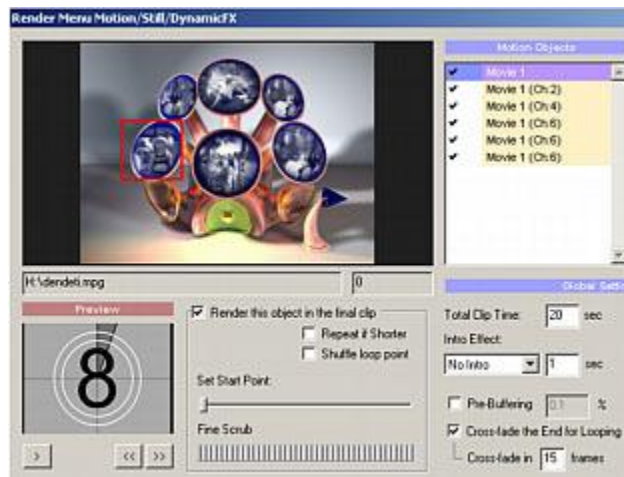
Render Menu Motion/Still/DynamicFX

Motion Objects
Movie 1
Movie 1 (Ch:2)
Movie 1 (Ch:4)
Movie 1 (Ch:6)
Movie 1 (Ch:6)
Movie 1 (Ch:6)

H:\dendeli.mpg
0

Global Setti

Preview
8
>
<<
>>

Render this object in the final clip
Repeat if Shorter
Shuffle loop point
Set Start Point:
Fine Scrub

Total Clip Time: 20 sec
Intro Effect:
No Intro 1 sec
Pre-Buffering 0.1 %
Cross-fade the End for Looping
Cross-fade in 15 frames